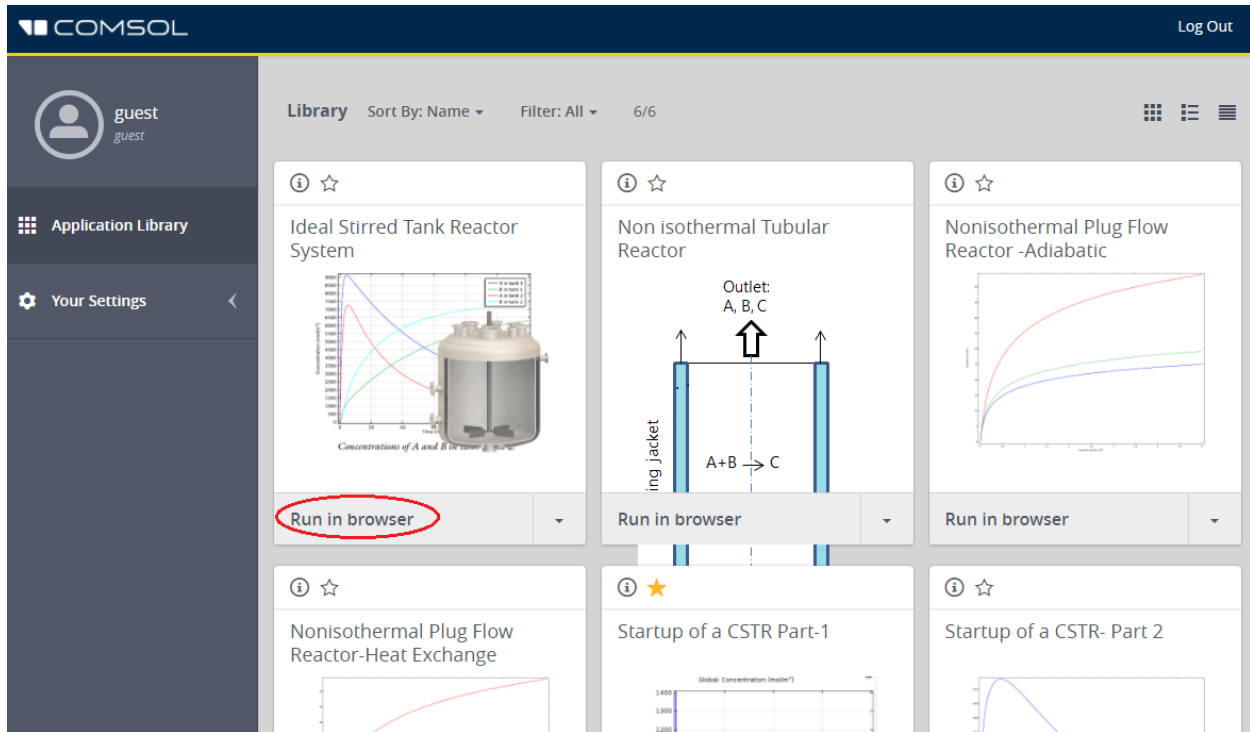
COMSOL

Log Out

guest
guest

Application Library

Your Settings

Library Sort By: Name Filter: All 6/6

Ideal Stirred Tank Reactor System

Concentrations of A and B in

Run in browser

Non isothermal Tubular Reactor

Outlet:
A, B, C

ing jacket

A+B → C

Run in browser

Nonisothermal Plug Flow Reactor -Adiabatic

Run in browser

Nonisothermal Plug Flow Reactor-Heat Exchange

Startup of a CSTR Part-1

Global: Concentration (mol/m³)

1400
1300
1200

Startup of a CSTR- Part 2